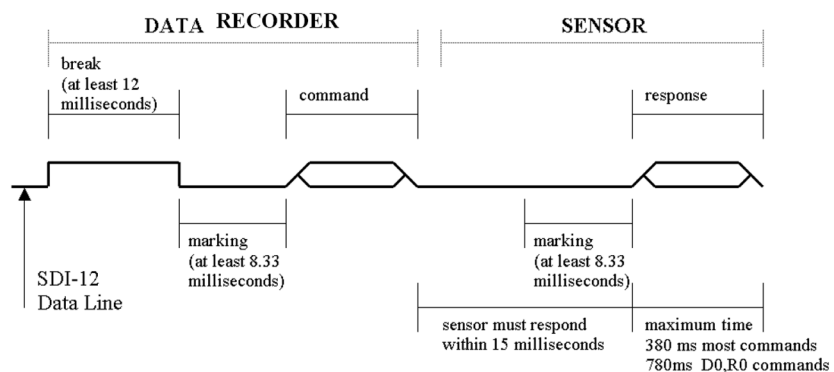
DATA RECORDER

SENSOR

break (at least 12 milliseconds)

command

response

marking (at least 8.33 milliseconds)

marking (at least 8.33 milliseconds)

SDI-12 Data Line

sensor must respond within 15 milliseconds

maximum time
380 ms most commands
780ms D0,R0 commands